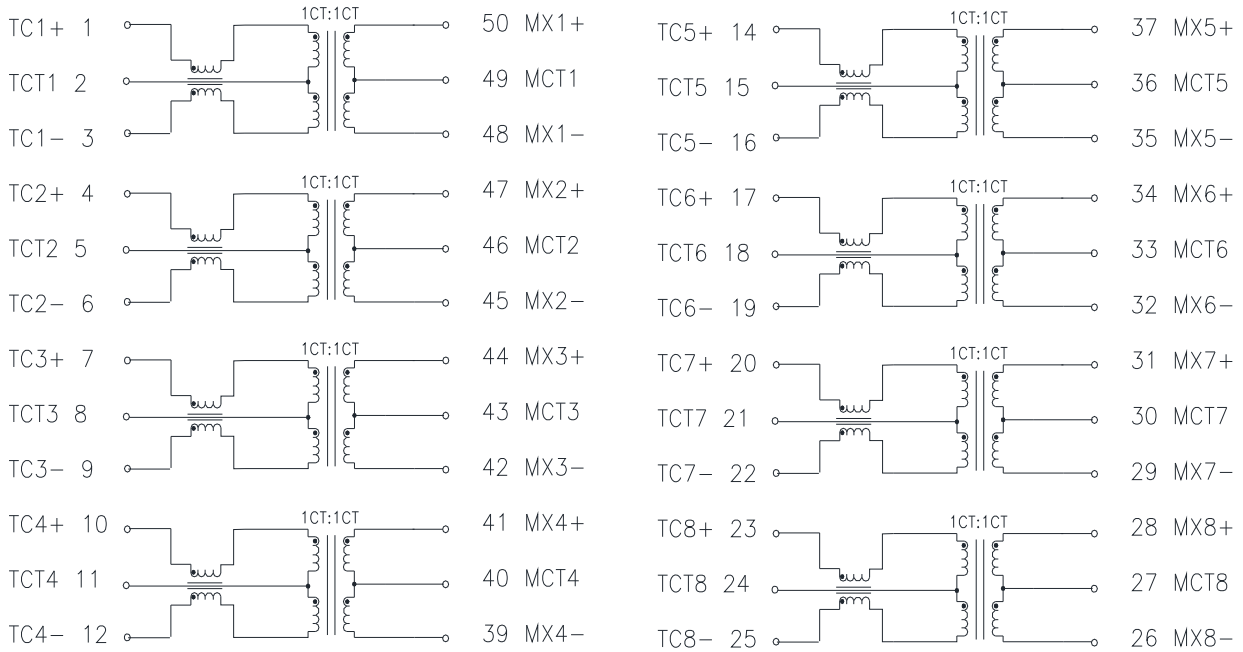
TC1+ 1
TCT1 2
TC1− 3
1CT:1CT
50 MX1+
49 MCT1
48 MX1−

TC2+ 4
TCT2 5
TC2− 6
1CT:1CT
47 MX2+
46 MCT2
45 MX2−

TC3+ 7
TCT3 8
TC3− 9
1CT:1CT
44 MX3+
43 MCT3
42 MX3−

TC4+ 10
TCT4 11
TC4− 12
1CT:1CT
41 MX4+
40 MCT4
39 MX4−

TC5+ 14
TCT5 15
TC5− 16
1CT:1CT
37 MX5+
36 MCT5
35 MX5−

TC6+ 17
TCT6 18
TC6− 19
1CT:1CT
34 MX6+
33 MCT6
32 MX6−

TC7+ 20
TCT7 21
TC7− 22
1CT:1CT
31 MX7+
30 MCT7
29 MX7−

TC8+ 23
TCT8 24
TC8− 25
1CT:1CT
28 MX8+
27 MCT8
26 MX8−